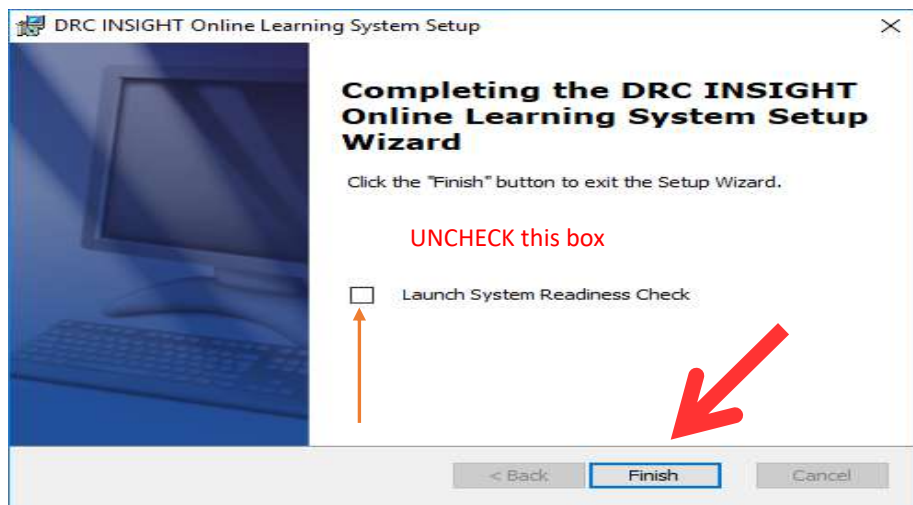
DRC INSIGHT Online Learning System Setup

×

Completing the DRC INSIGHT Online Learning System Setup Wizard

Click the "Finish" button to exit the Setup Wizard.

UNCHECK this box

Launch System Readiness Check

< Back

Finish

Cancel